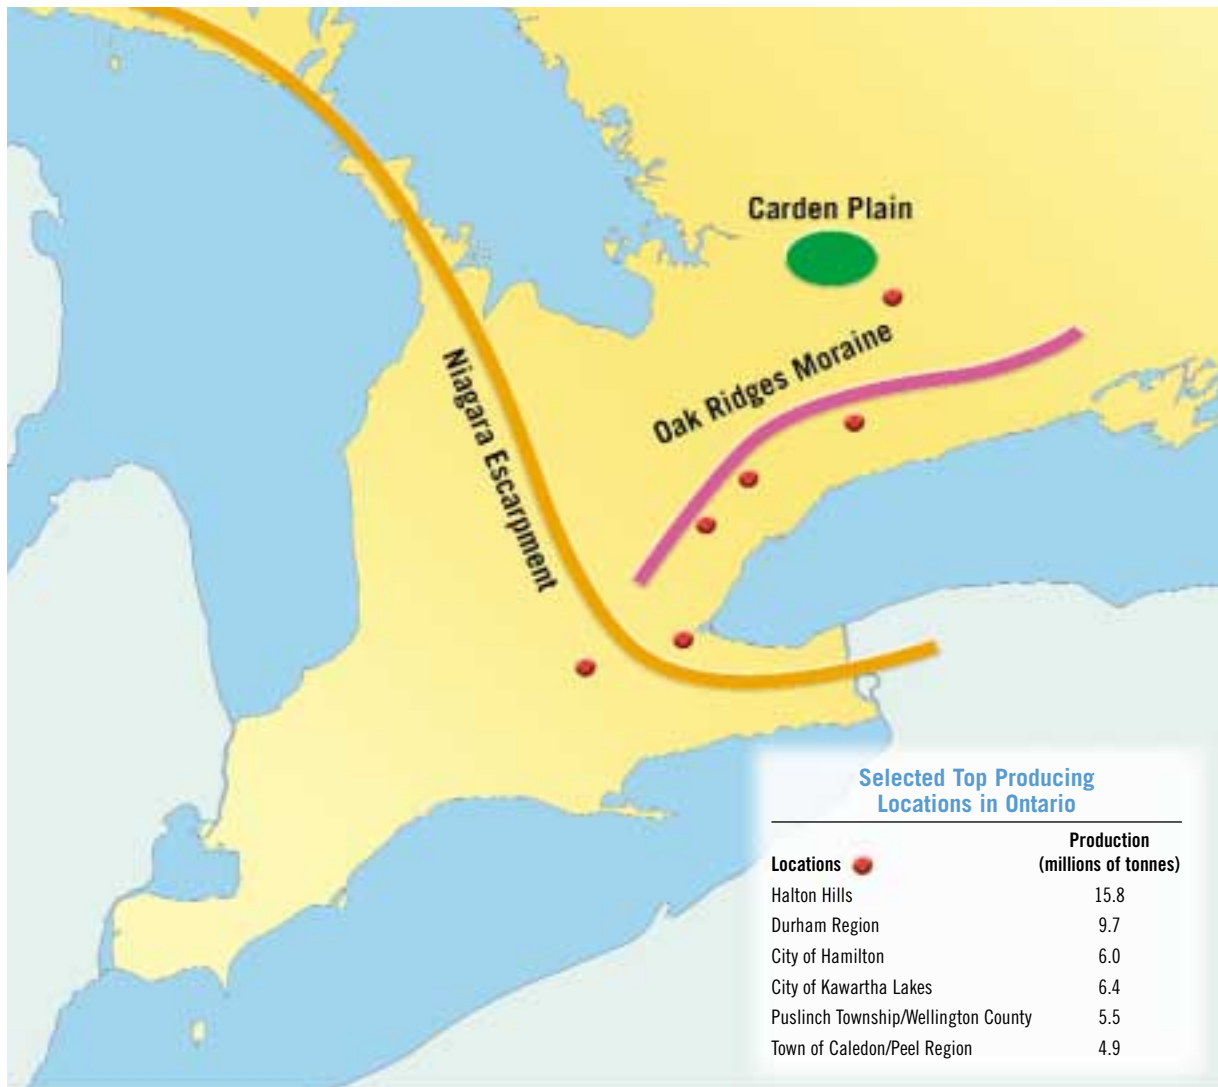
Carden Plain

Oak Ridges Moraine

Niagara Escarpment

Selected Top Producing Locations in Ontario

| Locations | Production (millions of tonnes) |
|---|---|
| Halton Hills | 15.8 |
| Durham Region | 9.7 |
| City of Hamilton | 6.0 |
| City of Kawartha Lakes | 6.4 |
| Puslinch Township/Wellington County | 5.5 |
| Town of Caledon/Peel Region | 4.9 |